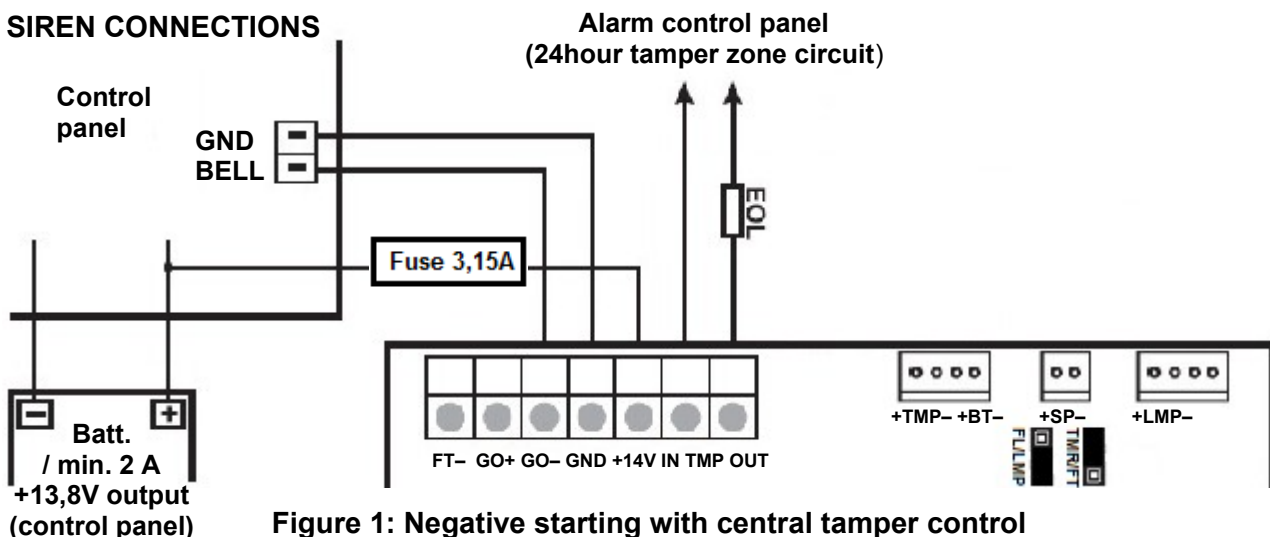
SIREN CONNECTIONS

Alarm control panel
(24hour tamper zone circuit)

Control panel

GND
BELL

EOL

Fuse 3,15A

Batt.
/ min. 2 A
+13,8V output
(control panel)

FT– GO+ GO– GND +14V IN TMP OUT

+TMP– +BT–

+SP–

+LMP–

FL/LMP

TMR/FT

Figure 1: Negative starting with central tamper control